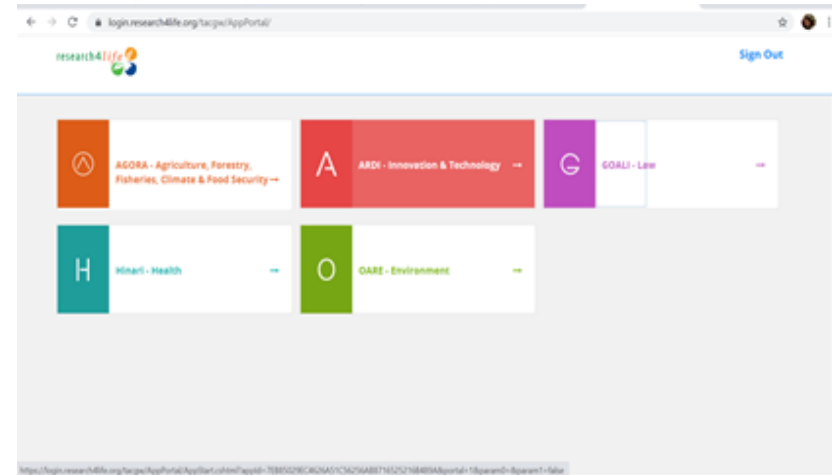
login.research4life.org/tacgw/AppPortal/

research4life

Sign Out

AGORA - Agriculture, Forestry, Fisheries, Climate & Food Security →

A

ARDI - Innovation & Technology →

G

GOALI - Law →

H

Hinari - Health →

O

OARE - Environment →

https://login.research4life.org/tacgw/AppPortal/AppStart.rshtml?appId=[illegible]&portal=1&param0=&param1=false